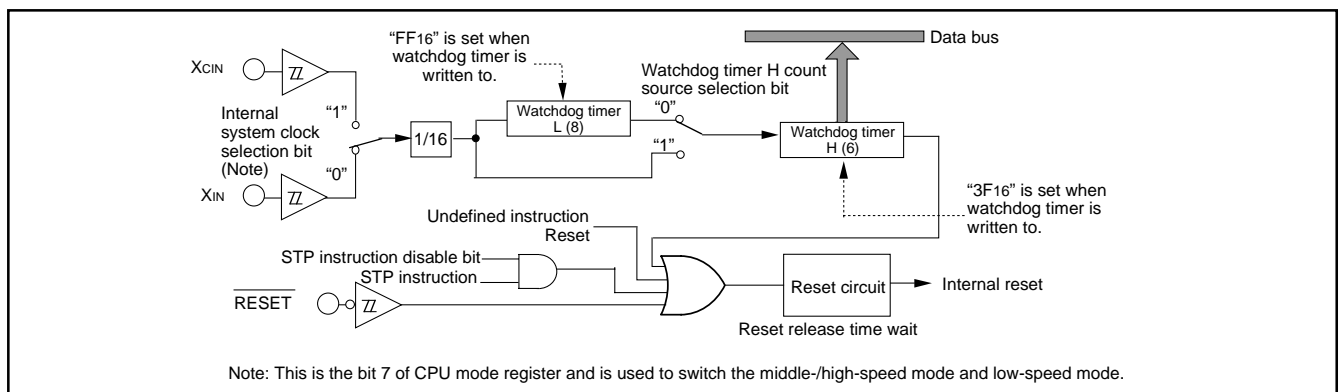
"FF16" is set when watchdog timer is written to.

Data bus

XCIN

Watchdog timer H count source selection bit

Internal system clock selection bit (Note)

"1"

"0"

1/16

Watchdog timer L (8)

"0"

"1"

Watchdog timer H (6)

XIN

"3F16" is set when watchdog timer is written to.

Undefined instruction

Reset

STP instruction disable bit

STP instruction

$\overline{\text{RESET}}$

Reset circuit

Internal reset

Reset release time wait

Note: This is the bit 7 of CPU mode register and is used to switch the middle-/high-speed mode and low-speed mode.